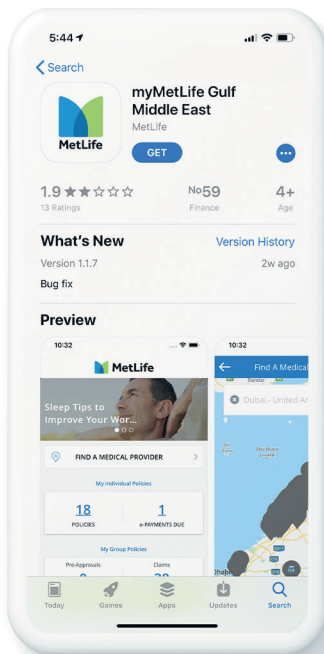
5:44

Search

myMetLife Gulf Middle East

MetLife

GET

MetLife

1.9 ★★☆☆☆
13 Ratings

No59
Finance

4+
Age

What's New

Version History

Version 1.1.7

2w ago

Bug fix

Preview

10:32

MetLife

Sleep Tips to Improve Your Wor...

FIND A MEDICAL PROVIDER

My Individual Policies

18
POLICIES

1
e-PAYMENTS DUE

My Group Policies

Pre-Approvals

Claims

10:32

Find A Medical

Dubai - United Ar

Today

Games

Apps

Updates

Search